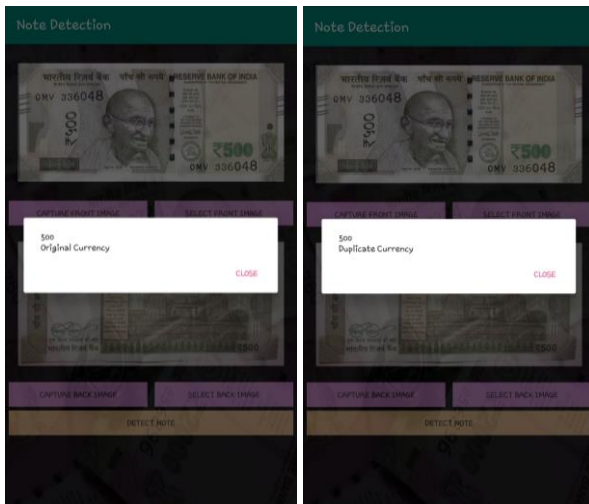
Note Detection

भारतीय रिज़र्व बैंक RESERVE BANK OF INDIA
0MV 336048
₹500
0MV 336048

CAPTURE FRONT IMAGE
SELECT FRONT IMAGE

500
Original Currency

CLOSE

भारतीय रिज़र्व बैंक
₹500

CAPTURE BACK IMAGE
SELECT BACK IMAGE

DETECT NOTE

Note Detection

भारतीय रिज़र्व बैंक RESERVE BANK OF INDIA
0MV 336048
₹500
0MV 336048

CAPTURE FRONT IMAGE
SELECT FRONT IMAGE

500
Duplicate Currency

CLOSE

₹500

CAPTURE BACK IMAGE
SELECT BACK IMAGE

DETECT NOTE